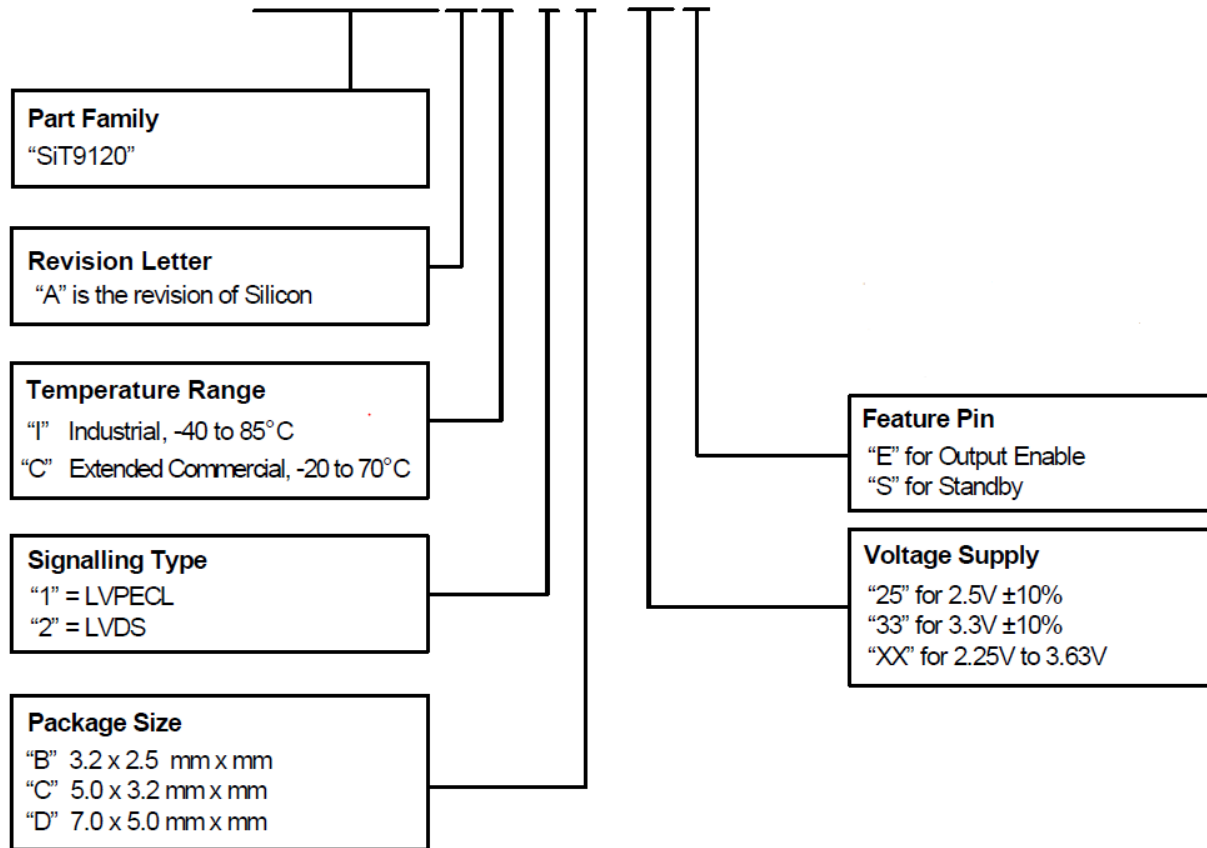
**Part Family**
“SiT9120”

**Revision Letter**
“A” is the revision of Silicon

**Temperature Range**
“I” Industrial, -40 to 85°C
“C” Extended Commercial, -20 to 70°C

**Signalling Type**
“1” = LVPECL
“2” = LVDS

**Package Size**
“B” 3.2 x 2.5 mm x mm
“C” 5.0 x 3.2 mm x mm
“D” 7.0 x 5.0 mm x mm

**Feature Pin**
“E” for Output Enable
“S” for Standby

**Voltage Supply**
“25” for 2.5V ±10%
“33” for 3.3V ±10%
“XX” for 2.25V to 3.63V